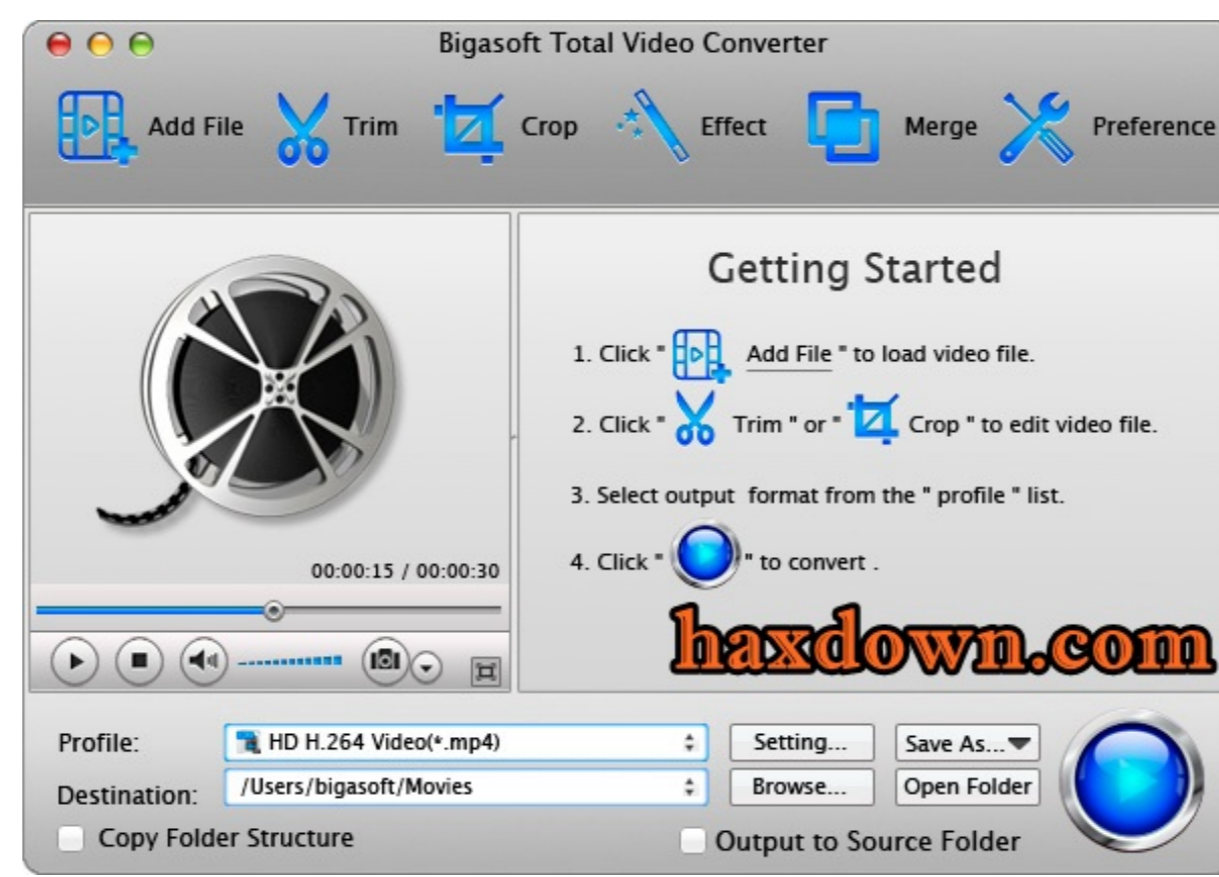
Bigasoft Total Video Converter

Add File
Trim
Crop
Effect
Merge
Preference

Getting Started

1. Click " Add File " to load video file.

2. Click " Trim " or " Crop " to edit video file.

3. Select output format from the " profile " list.

4. Click " " to convert .

00:00:15 / 00:00:30

haxdown.com

Profile: HD H.264 Video(*.mp4) Setting... Save As...

Destination: /Users/bigasoft/Movies Browse... Open Folder

Copy Folder Structure

Output to Source Folder